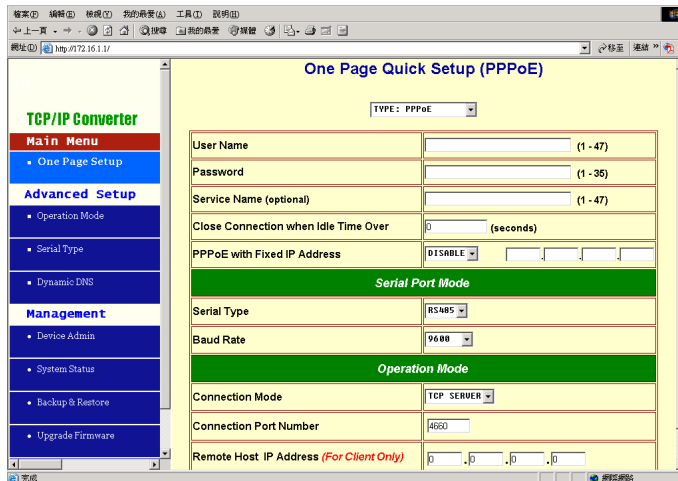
檔案(F) 編輯(E) 檢視(V) 我的最愛(A) 工具(T) 說明(H)

上一頁 搜尋 我的最愛 媒體

網址(D) http://172.16.1.1/

移至 連結

TCP/IP Converter

Main Menu

• One Page Setup

Advanced Setup

• Operation Mode

• Serial Type

• Dynamic DNS

Management

• Device Admin

• System Status

• Backup & Restore

• Upgrade Firmware

One Page Quick Setup (PPPoE)

TYPE: PPPoE

| | |
|---|---|
| User Name | (1 - 47) |
| Password | (1 - 35) |
| Service Name (optional) | (1 - 47) |
| Close Connection when Idle Time Over | 0 (seconds) |
| PPPoE with Fixed IP Address | DISABLE . . . |
| Serial Port Mode | |
| Serial Type | RS485 |
| Baud Rate | 9600 |
| Operation Mode | |
| Connection Mode | TCP SERVER |
| Connection Port Number | 4660 |
| Remote Host IP Address (For Client Only) | 0 . 0 . 0 . 0 |

完成

網際網路